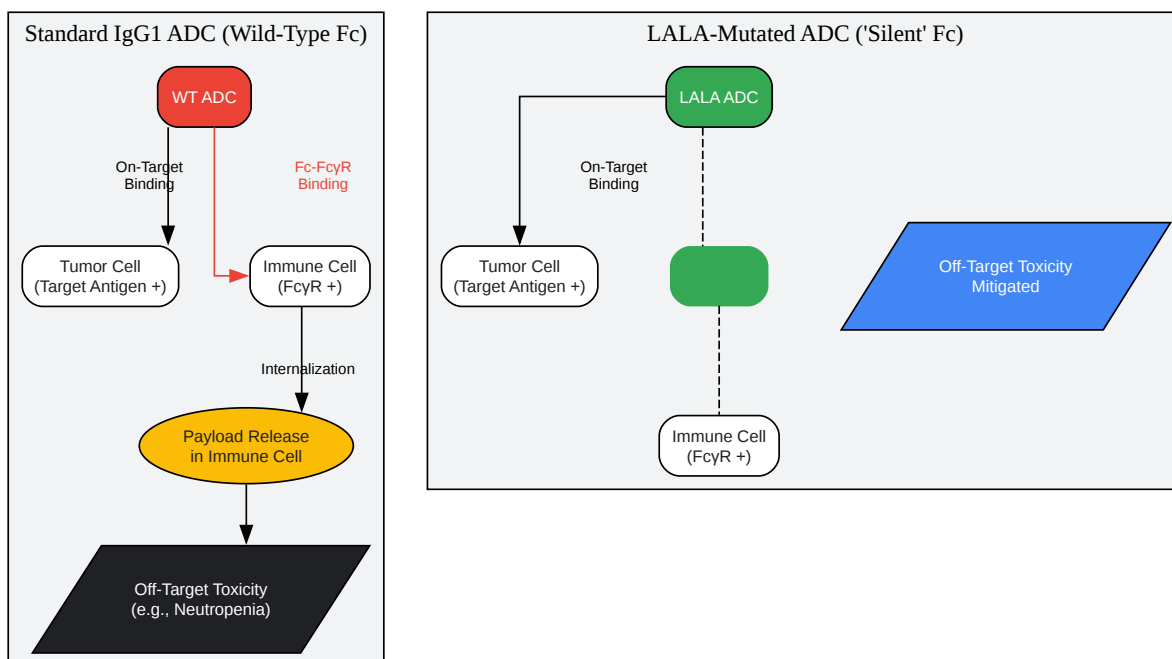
Standard IgG1 ADC (Wild-Type Fc)

WT ADC

On-Target Binding

Fc-FcγR Binding

Tumor Cell (Target Antigen +)

Immune Cell (FcγR +)

Internalization

Payload Release in Immune Cell

Off-Target Toxicity (e.g., Neutropenia)

LALA-Mutated ADC ('Silent' Fc)

LALA ADC

On-Target Binding

Tumor Cell (Target Antigen +)

Off-Target Toxicity Mitigated

Immune Cell (FcγR +)